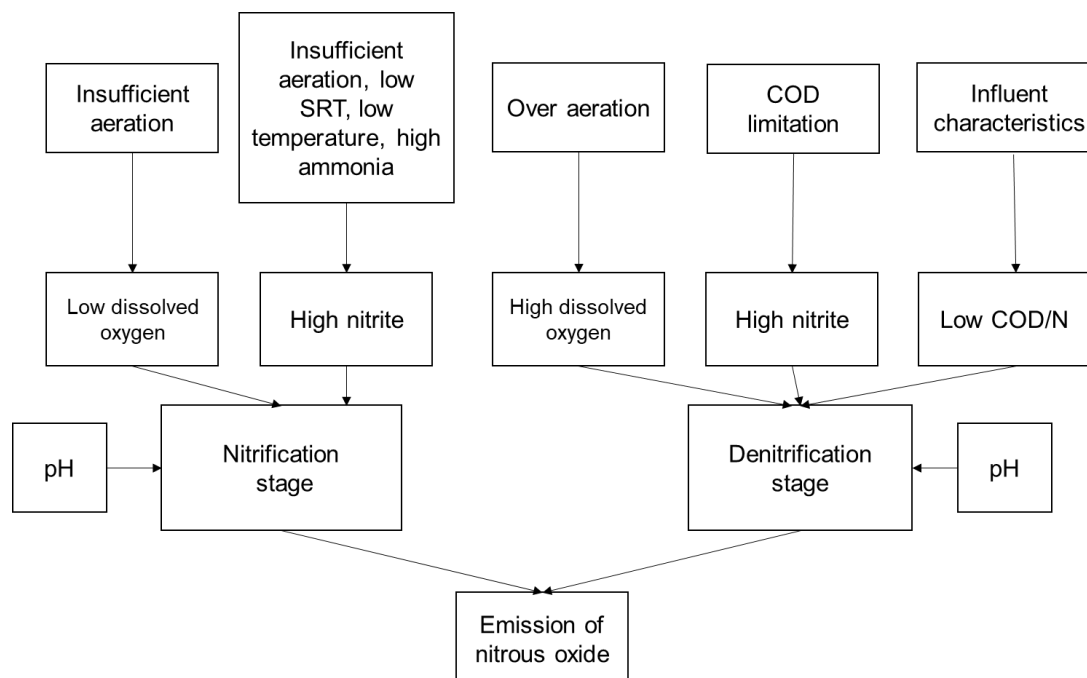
Insufficient aeration

Insufficient aeration, low SRT, low temperature, high ammonia

Over aeration

COD limitation

Influent characteristics

Low dissolved oxygen

High nitrite

High dissolved oxygen

High nitrite

Low COD/N

pH

Nitrification stage

Denitrification stage

pH

Emission of nitrous oxide